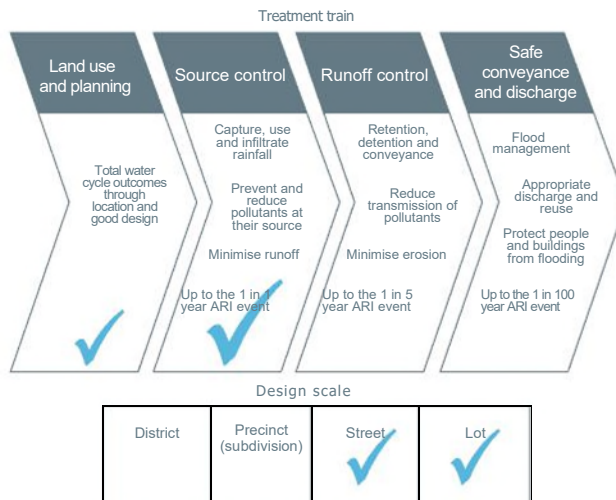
Treatment train

Land use and planning

Total water cycle outcomes through location and good design

Source control

Capture, use and infiltrate rainfall

Prevent and reduce pollutants at their source

Minimise runoff

Up to the 1 in 1 year ARI event

Runoff control

Retention, detention and conveyance

Reduce transmission of pollutants

Minimise erosion

Up to the 1 in 5 year ARI event

Safe conveyance and discharge

Flood management

Appropriate discharge and reuse

Protect people and buildings from flooding

Up to the 1 in 100 year ARI event

Design scale

| District | Precinct (subdivision) | Street | Lot |
|---|---|---|---|